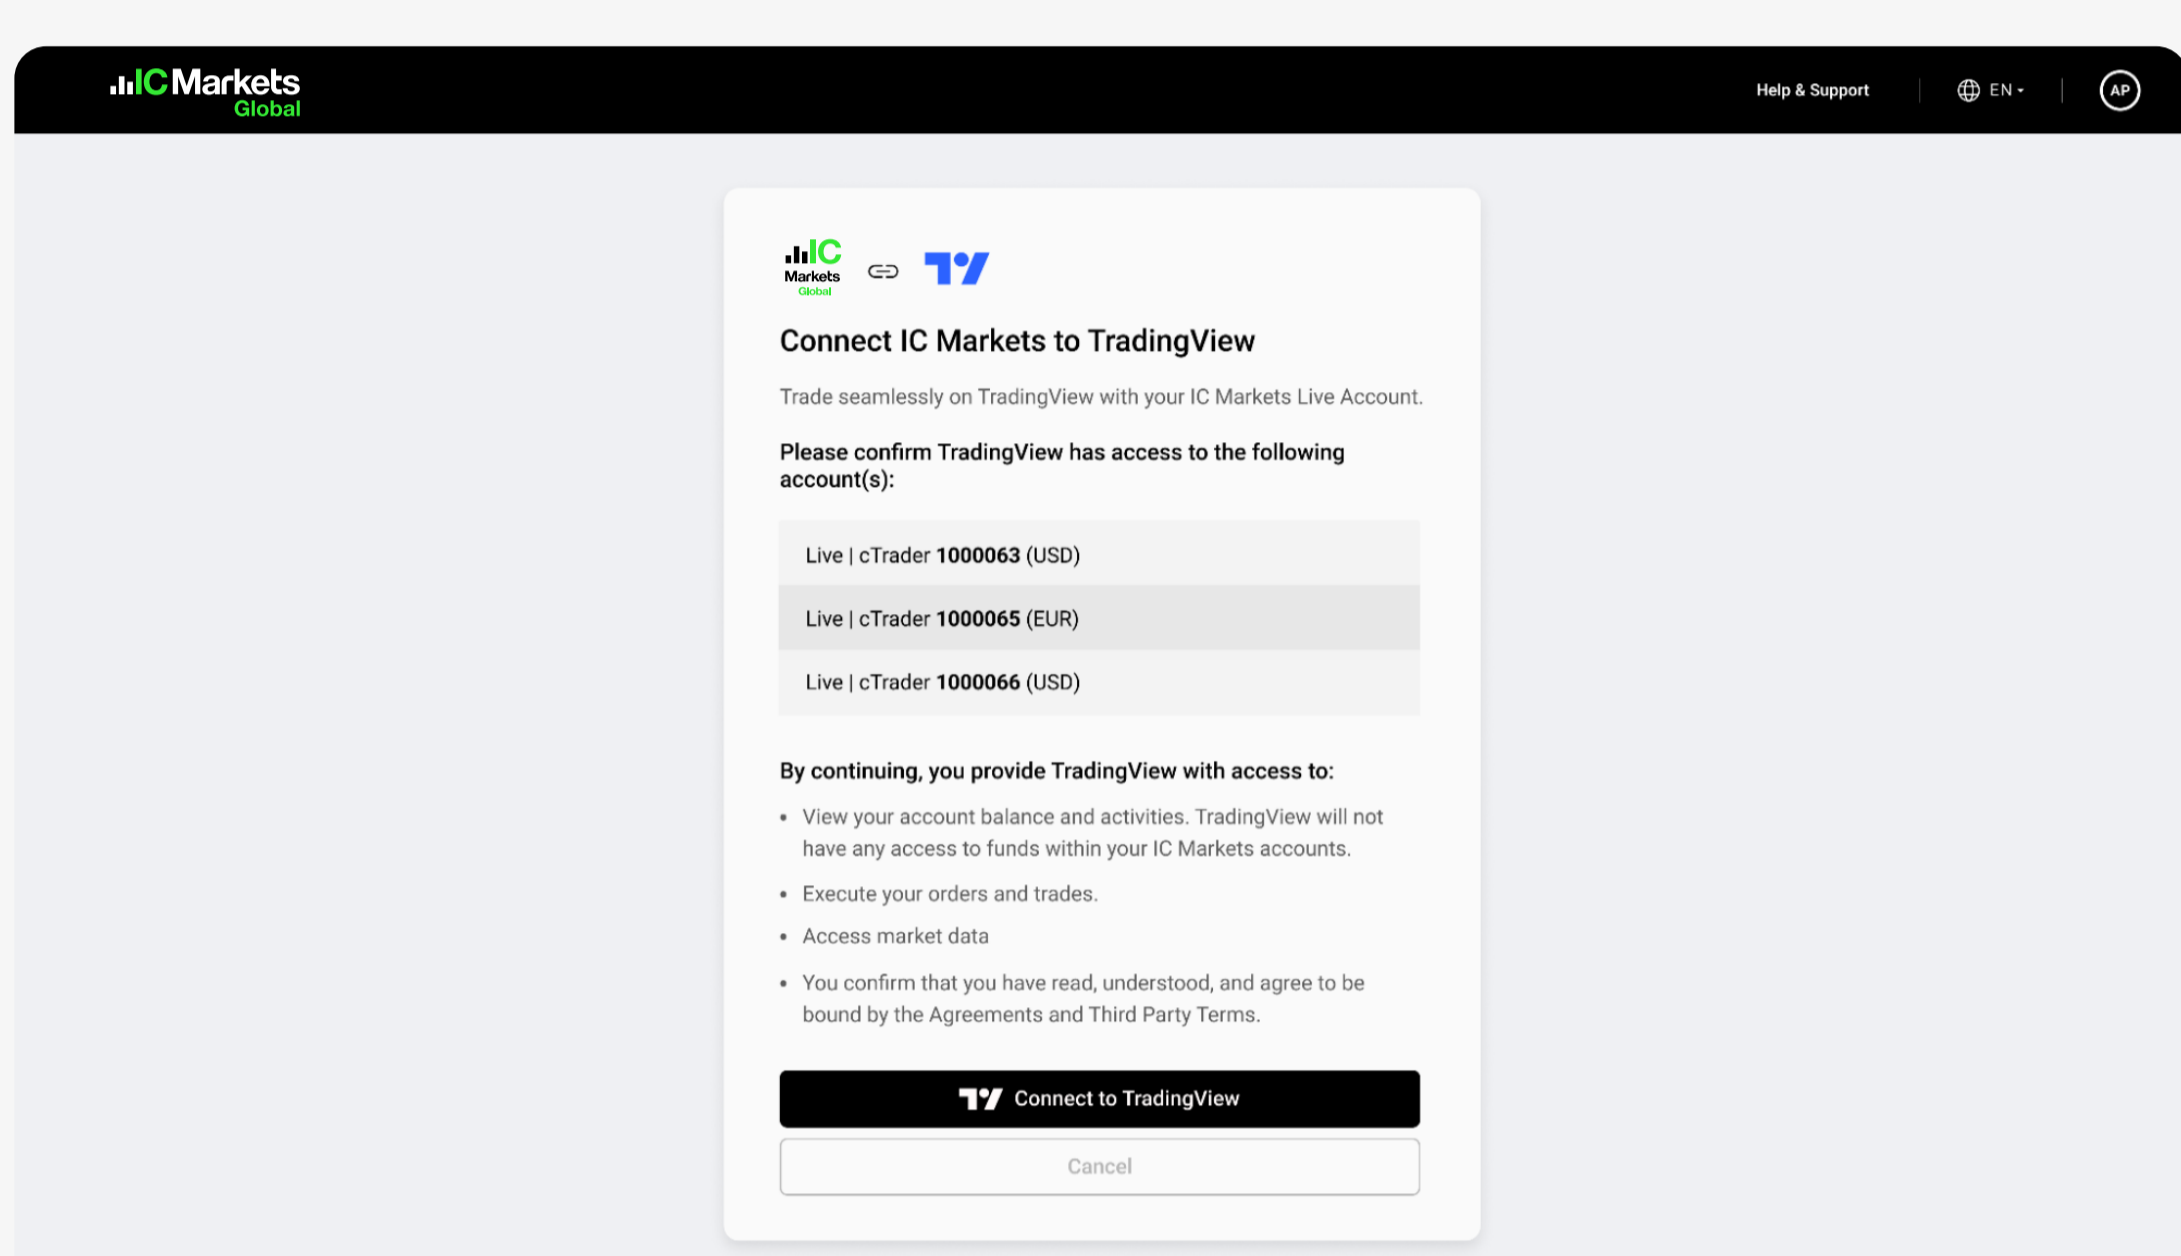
IC Markets Global

Help & Support

EN

AP

IC Markets Global

Connect IC Markets to TradingView

Trade seamlessly on TradingView with your IC Markets Live Account.

Please confirm TradingView has access to the following account(s):

Live | cTrader **1000063** (USD)

Live | cTrader **1000065** (EUR)

Live | cTrader **1000066** (USD)

By continuing, you provide TradingView with access to:

- View your account balance and activities. TradingView will not have any access to funds within your IC Markets accounts.
- Execute your orders and trades.
- Access market data
- You confirm that you have read, understood, and agree to be bound by the Agreements and Third Party Terms.

Connect to TradingView

Cancel